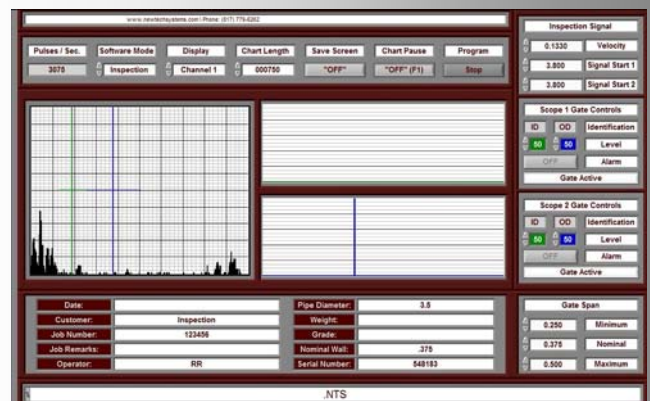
www.newtechsystems.com | Phone: (517) 775-6262

Pulses / Sec.
3070
Software Mode
Inspection
Display
Channel 1
Chart Length
000750
Save Screen
"OFF"
Chart Pause
"OFF" (F1)
Program
Stop

Inspection Signal
0.1330 Velocity
3.800 Signal Start 1
3.800 Signal Start 2

Scope 1 Gate Controls
ID OD Identification
50 50 Level
OFF Alarm
Gate Active

Scope 2 Gate Controls
ID OD Identification
50 50 Level
OFF Alarm
Gate Active

| Date: | | Pipe Diameter: | 3.5 |
|---|---|---|---|
| Customer: | Inspection | Weight: | |
| Job Number: | 123456 | Grade: | |
| Job Remarks: | | Nominal Wall: | .375 |
| Operator: | RR | Serial Number: | 548183 |

Gate Span
0.250 Minimum
0.375 Nominal
0.500 Maximum

.NTS